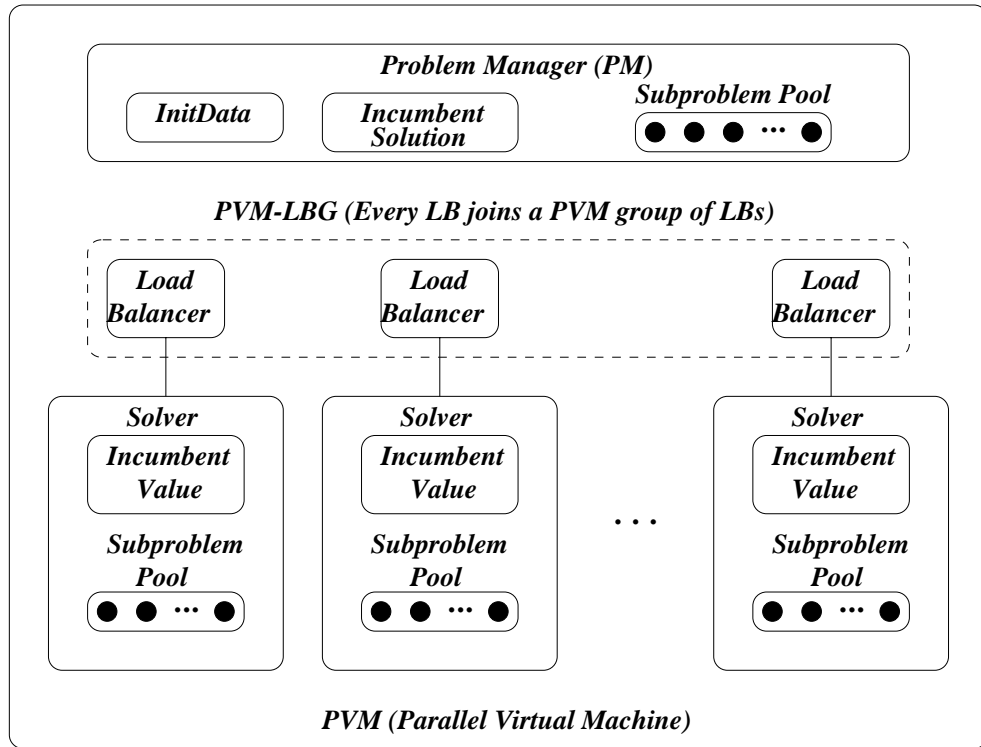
Problem Manager (PM)

InitData

Incumbent Solution

Subproblem Pool

PVM-LBG (Every LB joins a PVM group of LBs)

Load Balancer

Load Balancer

Load Balancer

Solver

Incumbent Value

Subproblem Pool

Solver

Incumbent Value

Subproblem Pool

Solver

Incumbent Value

Subproblem Pool

PVM (Parallel Virtual Machine)